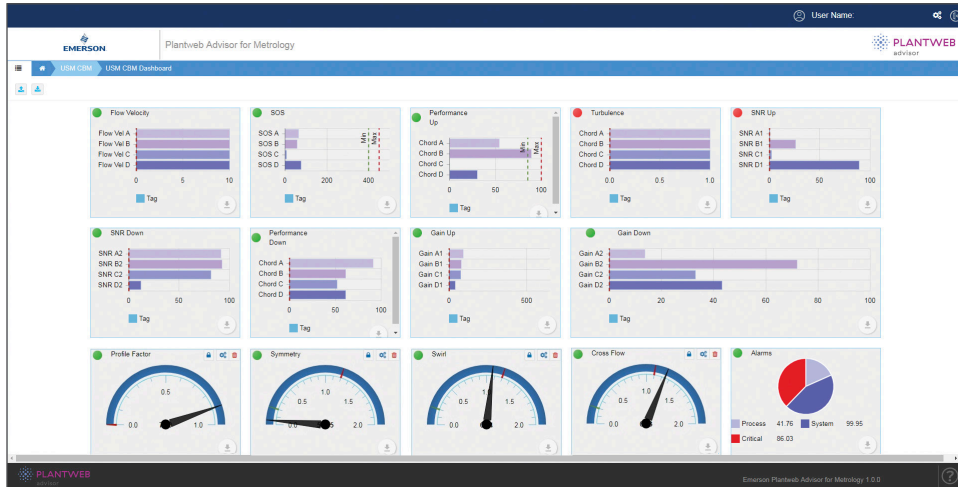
User Name:

EMERSON

Plantweb Advisor for Metrology

PLANTWEB advisor

USM CBM USM CBM Dashboard

Flow Velocity
Flow Vel A
Flow Vel B
Flow Vel C
Flow Vel D
0 5 10
Tag

SOS
SOS A
SOS B
SOS C
SOS D
Min
Max
0 200 400
Tag

Performance Up
Chord A
Chord B
Chord C
Chord D
Min
Max
0 50 100
Tag

Turbulence
Chord A
Chord B
Chord C
Chord D
0 0.5 1.0
Tag

SNR Up
SNR A1
SNR B1
SNR C1
SNR D1
0 50 100
Tag

SNR Down
SNR A2
SNR B2
SNR C2
SNR D2
0 50 100
Tag

Performance Down
Chord A
Chord B
Chord C
Chord D
0 50 100
Tag

Gain Up
Gain A1
Gain B1
Gain C1
Gain D1
0 500
Tag

Gain Down
Gain A2
Gain B2
Gain C2
Gain D2
0 20 40 60 80 100
Tag

Profile Factor
0.5
0.0 1.0

Symmetry
1.0
0.5 1.5
0.0 2.0

Swirl
1.0
0.5 1.5
0.0 2.0

Cross Flow
1.0
0.5 1.5
0.0 2.0

Alarms
Process 41.76 System 99.95
Critical 86.03

PLANTWEB advisor

Emerson Plantweb Advisor for Metrology 1.0.0